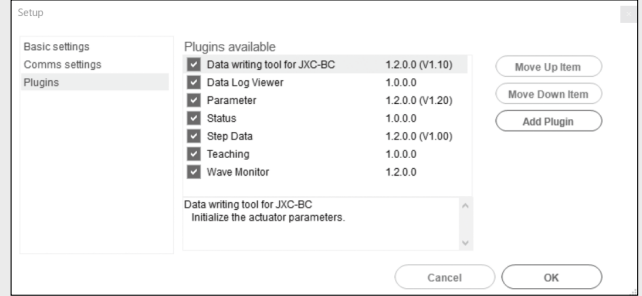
Setup

Basic settings
Comms settings
Plugins

Plugins available

| Plugin | Version |
|---|---|
| Data writing tool for JXC-BC | 1.2.0.0 (V1.10) |
| Data Log Viewer | 1.0.0.0 |
| Parameter | 1.2.0.0 (V1.20) |
| Status | 1.0.0.0 |
| Step Data | 1.2.0.0 (V1.00) |
| Teaching | 1.0.0.0 |
| Wave Monitor | 1.2.0.0 |

Move Up Item
Move Down Item
Add Plugin

Data writing tool for JXC-BC
Initialize the actuator parameters.

Cancel
OK